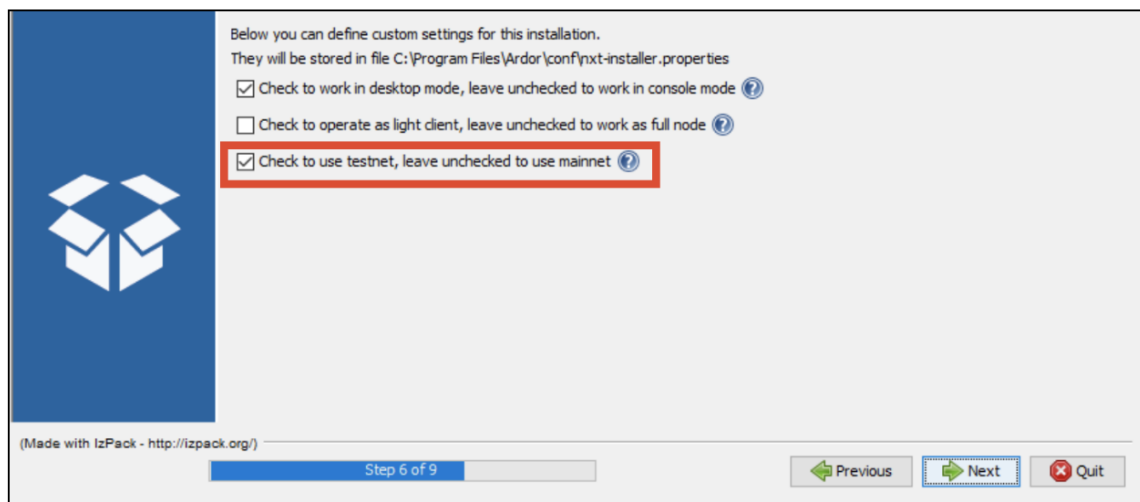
Below you can define custom settings for this installation.
They will be stored in file C:\Program Files\Ardor\conf\nxt-installer.properties

Check to work in desktop mode, leave unchecked to work in console mode

Check to operate as light client, leave unchecked to work as full node

Check to use testnet, leave unchecked to use mainnet

(Made with IzPack - http://izpack.org/)

Step 6 of 9

Previous

Next

Quit